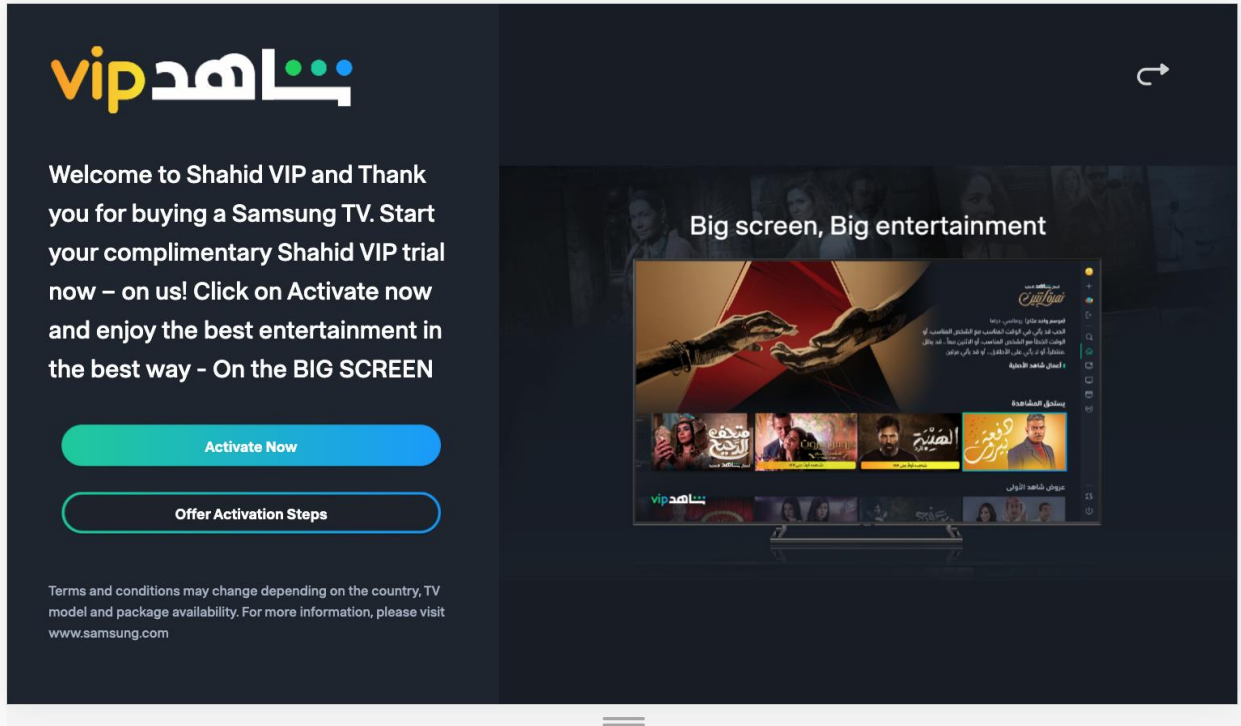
vip شاهد

Welcome to Shahid VIP and Thank you for buying a Samsung TV. Start your complimentary Shahid VIP trial now – on us! Click on Activate now and enjoy the best entertainment in the best way - On the BIG SCREEN

Activate Now

Offer Activation Steps

Terms and conditions may change depending on the country, TV model and package availability. For more information, please visit www.samsung.com

Big screen, Big entertainment

يستحق المشاهدة

عروض شاهد الأولى

vip شاهد